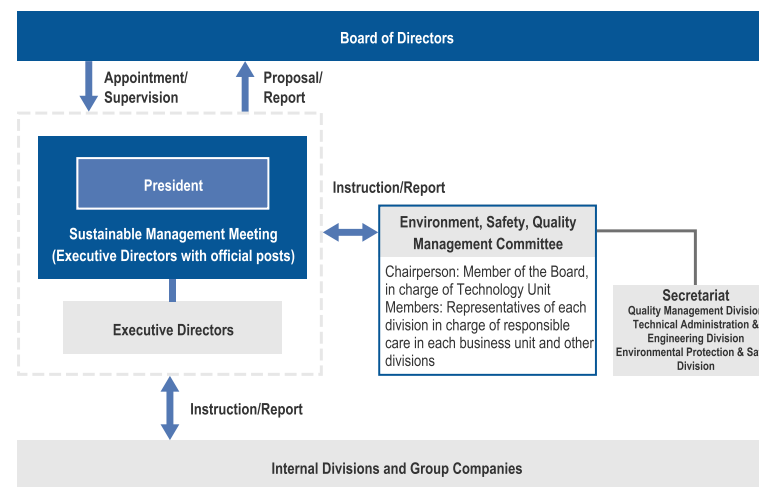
Board of Directors

Appointment/ Supervision

Proposal/ Report

President

Sustainable Management Meeting (Executive Directors with official posts)

Executive Directors

Instruction/Report

Environment, Safety, Quality Management Committee

Chairperson: Member of the Board, in charge of Technology Unit
Members: Representatives of each division in charge of responsible care in each business unit and other divisions

Secretariat
Quality Management Divisio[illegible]
Technical Administration & Engineering Division
Environmental Protection & Sa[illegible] Division

Instruction/Report

Internal Divisions and Group Companies